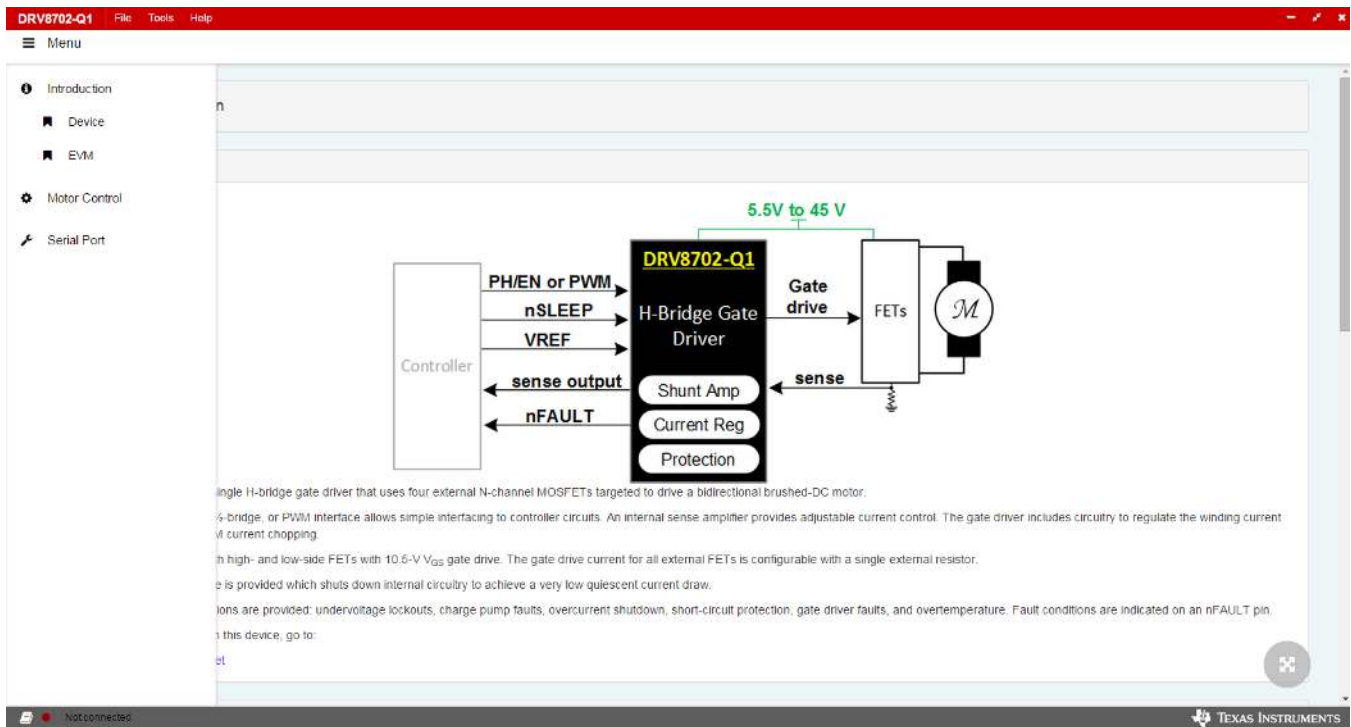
DRV8702-Q1 File Tools Help

≡ Menu

Introduction

Device

EVM

Motor Control

Serial Port

n

5.5V to 45 V

DRV8702-Q1

PH/EN or PWM

nSLEEP

VREF

Controller

H-Bridge Gate Driver

Gate drive

FETs

$\mathcal{M}$

sense output

sense

Shunt Amp

nFAULT

Current Reg

Protection

ingle H-bridge gate driver that uses four external N-channel MOSFETs targeted to drive a bidirectional brushed-DC motor.

⁄-bridge, or PWM interface allows simple interfacing to controller circuits. An internal sense amplifier provides adjustable current control. The gate driver includes circuitry to regulate the winding current ⁄I current chopping.

h high- and low-side FETs with 10.5-V $V_{GS}$ gate drive. The gate drive current for all external FETs is configurable with a single external resistor.

e is provided which shuts down internal circuitry to achieve a very low quiescent current draw.

ions are provided: undervoltage lockouts, charge pump faults, overcurrent shutdown, short-circuit protection, gate driver faults, and overtemperature. Fault conditions are indicated on an nFAULT pin.

ı this device, go to:

et

Not connected

TEXAS INSTRUMENTS